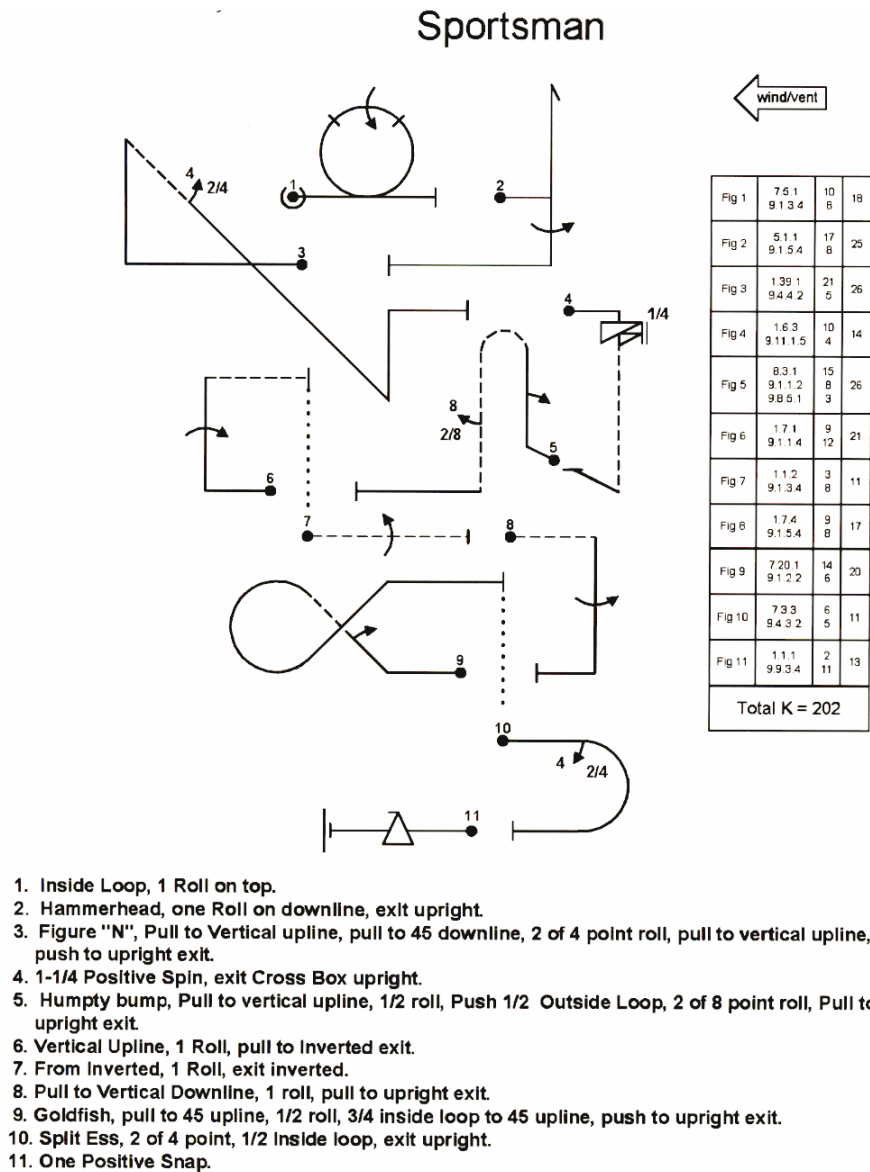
Sportsman

wind/vent

4 2/4

1

2

3

4

1/4

8

2/8

5

6

7

8

9

10

4 2/4

11

| Fig 1 | 7.5.1 9.1.3.4 | 10 8 | 18 |
|---|---|---|---|
| Fig 2 | 5.1.1 9.1.5.4 | 17 8 | 25 |
| Fig 3 | 1.39.1 9.4.4.2 | 21 5 | 26 |
| Fig 4 | 1.6.3 9.11.1.5 | 10 4 | 14 |
| Fig 5 | 8.3.1 9.1.1.2 9.8.5.1 | 15 8 3 | 26 |
| Fig 6 | 1.7.1 9.1.1.4 | 9 12 | 21 |
| Fig 7 | 1.1.2 9.1.3.4 | 3 8 | 11 |
| Fig 8 | 1.7.4 9.1.5.4 | 9 8 | 17 |
| Fig 9 | 7.20.1 9.1.2.2 | 14 6 | 20 |
| Fig 10 | 7.3.3 9.4.3.2 | 6 5 | 11 |
| Fig 11 | 1.1.1 9.9.3.4 | 2 11 | 13 |

Total K = 202

1. Inside Loop, 1 Roll on top.
2. Hammerhead, one Roll on downline, exit upright.
3. Figure "N", Pull to Vertical upline, pull to 45 downline, 2 of 4 point roll, pull to vertical upline, push to upright exit.
4. 1-1/4 Positive Spin, exit Cross Box upright.
5. Humpty bump, Pull to vertical upline, 1/2 roll, Push 1/2 Outside Loop, 2 of 8 point roll, Pull to upright exit.
6. Vertical Upline, 1 Roll, pull to Inverted exit.
7. From Inverted, 1 Roll, exit inverted.
8. Pull to Vertical Downline, 1 roll, pull to upright exit.
9. Goldfish, pull to 45 upline, 1/2 roll, 3/4 inside loop to 45 upline, push to upright exit.
10. Split Ess, 2 of 4 point, 1/2 inside loop, exit upright.
11. One Positive Snap.